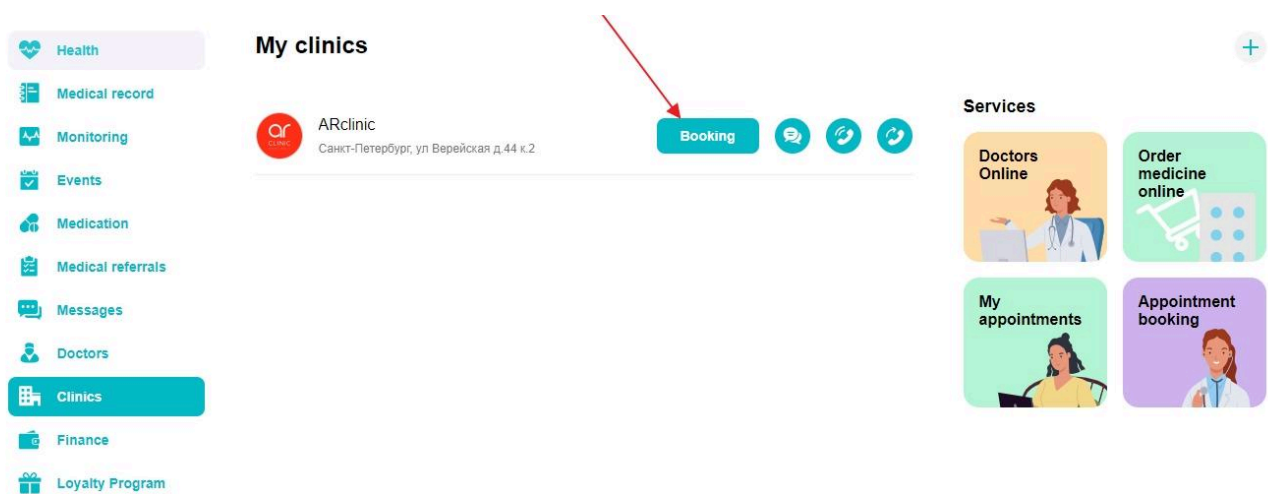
Health
Medical record
Monitoring
Events
Medication
Medical referrals
Messages
Doctors
Clinics
Finance
Loyalty Program

My clinics

+

ar CLINIC
ARclinic
Санкт-Петербург, ул Верейская д.44 к.2

Booking

Services

Doctors Online

Order medicine online

My appointments

Appointment booking